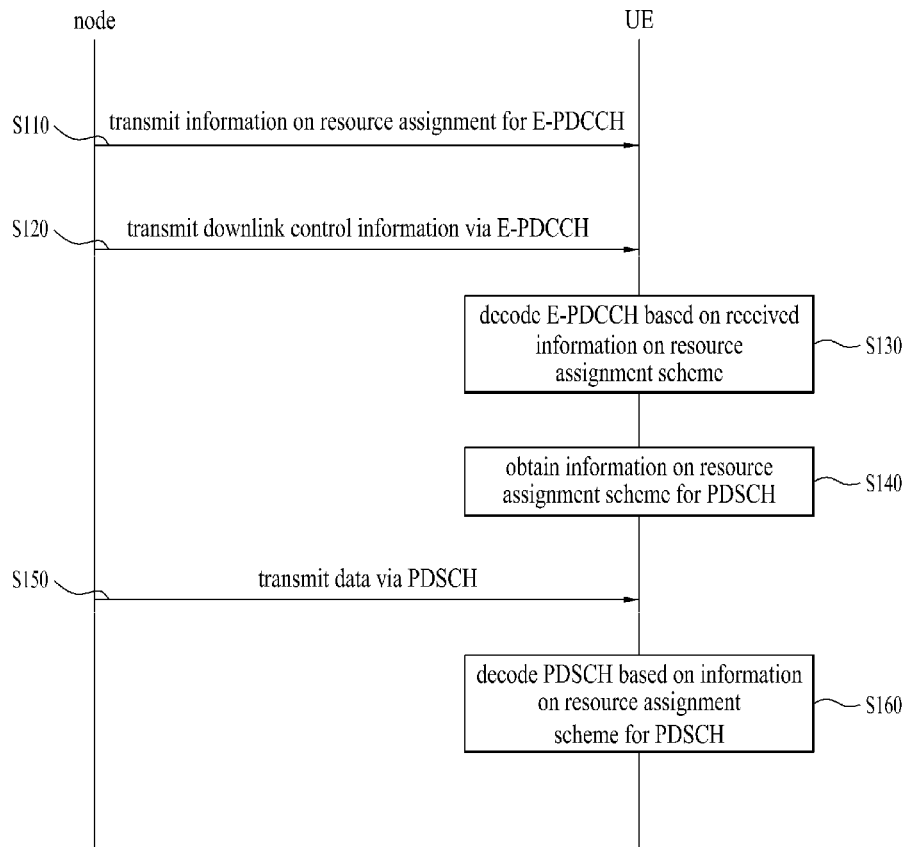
node

UE

S110

transmit information on resource assignment for E-PDCCH

S120

transmit downlink control information via E-PDCCH

decode E-PDCCH based on received information on resource assignment scheme

S130

obtain information on resource assignment scheme for PDSCH

S140

S150

transmit data via PDSCH

decode PDSCH based on information on resource assignment scheme for PDSCH

S160